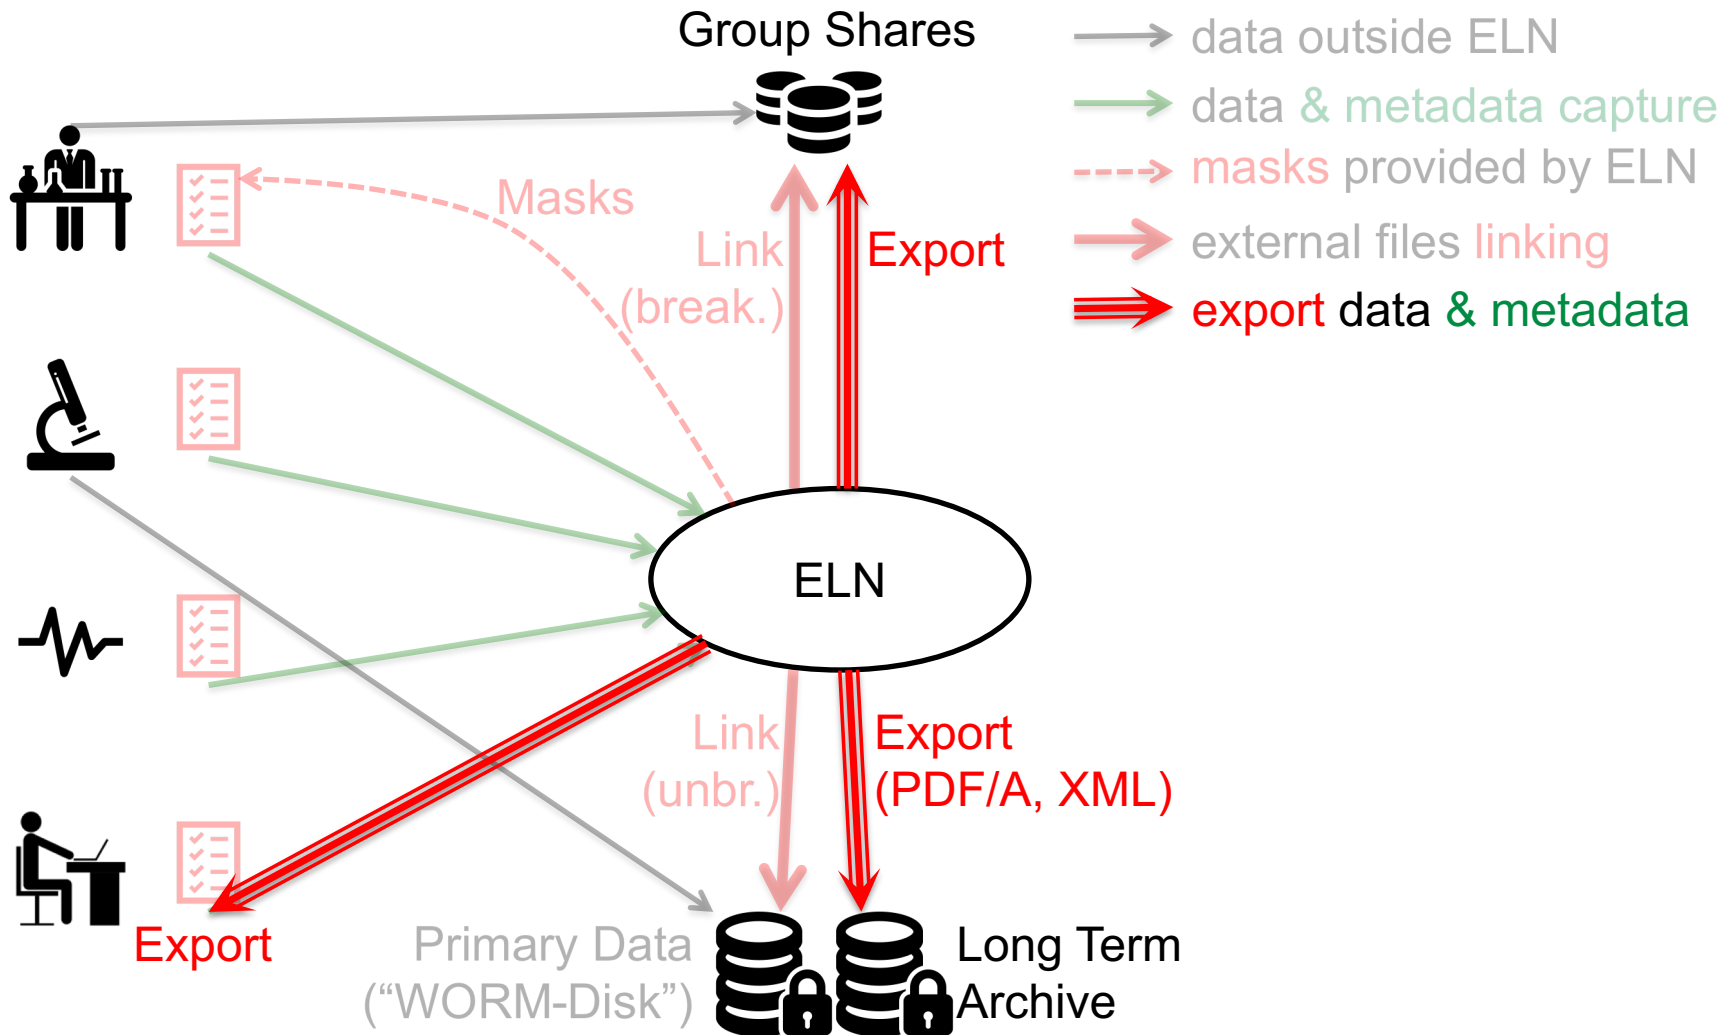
Group Shares

data outside ELN

data & metadata capture

masks provided by ELN

external files linking

export data & metadata

Masks

Link (break.)

Export

ELN

Link (unbr.)

Export (PDF/A, XML)

Export

Primary Data (“WORM-Disk”)

Long Term Archive